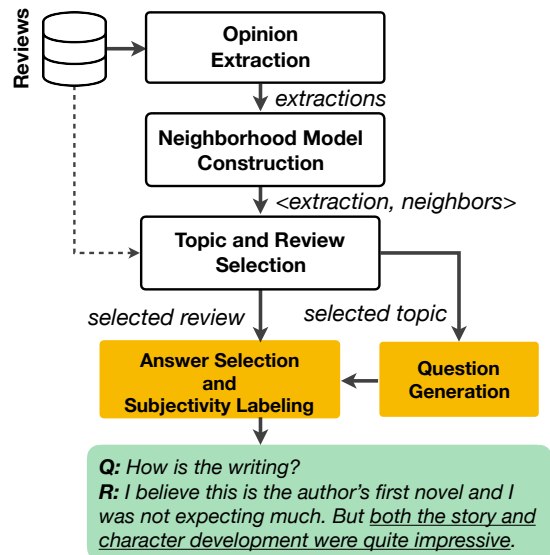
Reviews

Opinion Extraction

extractions

Neighborhood Model Construction

<extraction, neighbors>

Topic and Review Selection

selected review

selected topic

Answer Selection and Subjectivity Labeling

Question Generation

Q: How is the writing?
R: I believe this is the author's first novel and I was not expecting much. But both the story and character development were quite impressive.